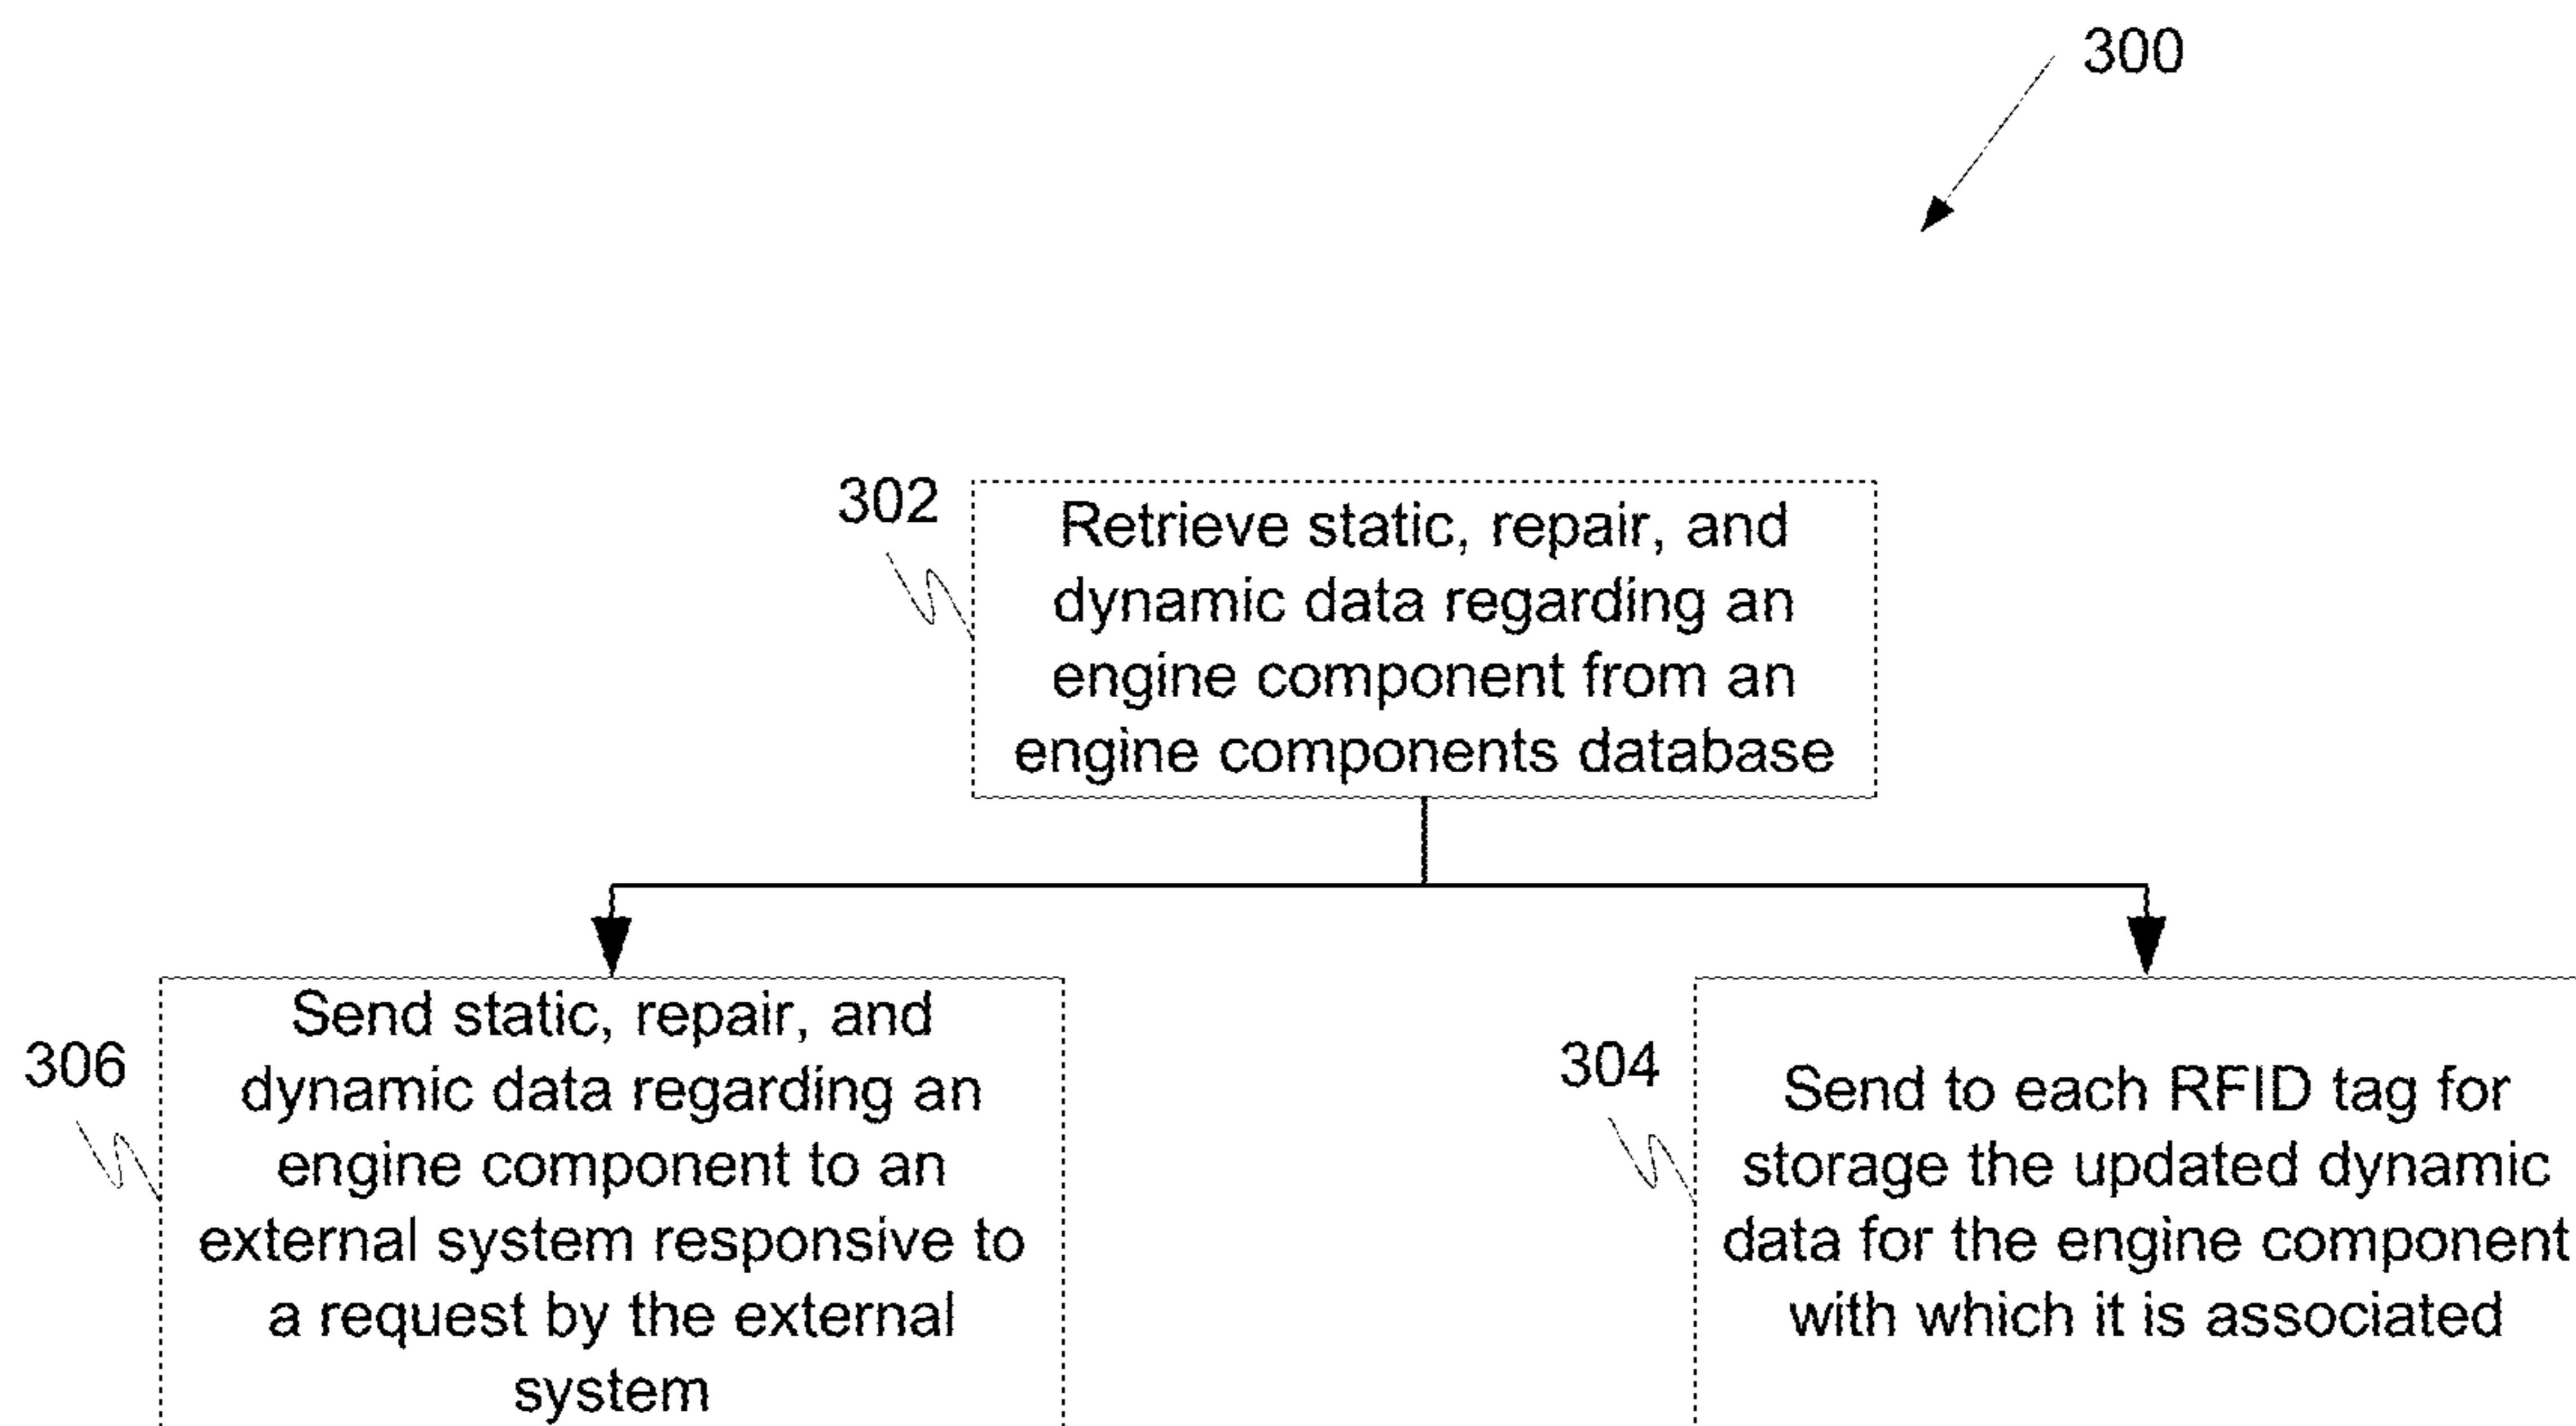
300

302
Retrieve static, repair, and dynamic data regarding an engine component from an engine components database

306
Send static, repair, and dynamic data regarding an engine component to an external system responsive to a request by the external system

304
Send to each RFID tag for storage the updated dynamic data for the engine component with which it is associated